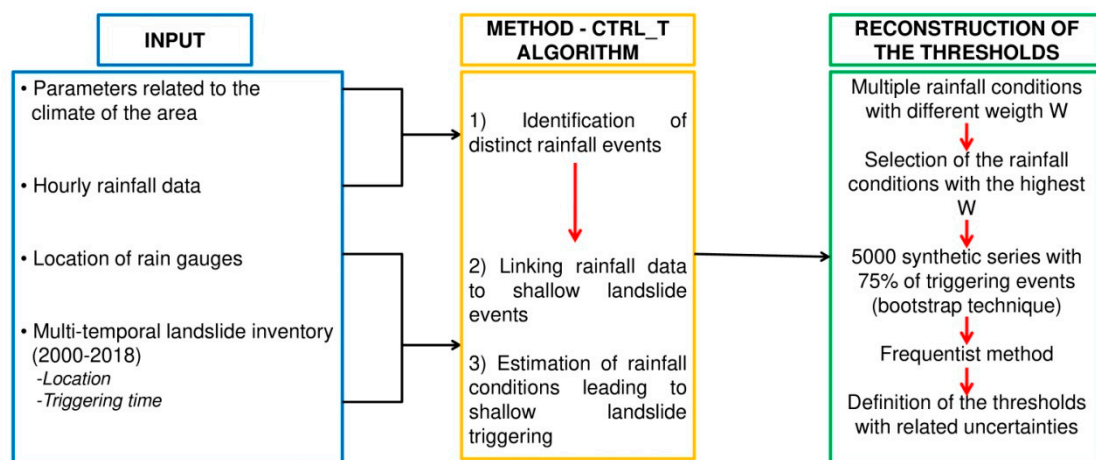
INPUT

• Parameters related to the climate of the area

• Hourly rainfall data

• Location of rain gauges

• Multi-temporal landslide inventory (2000-2018)
-Location
-Triggering time

METHOD - CTRL_T ALGORITHM

1) Identification of distinct rainfall events

2) Linking rainfall data to shallow landslide events

3) Estimation of rainfall conditions leading to shallow landslide triggering

RECONSTRUCTION OF THE THRESHOLDS

Multiple rainfall conditions with different weigth W

Selection of the rainfall conditions with the highest W

5000 synthetic series with 75% of triggering events (bootstrap technique)

Frequentist method

Definition of the thresholds with related uncertainties